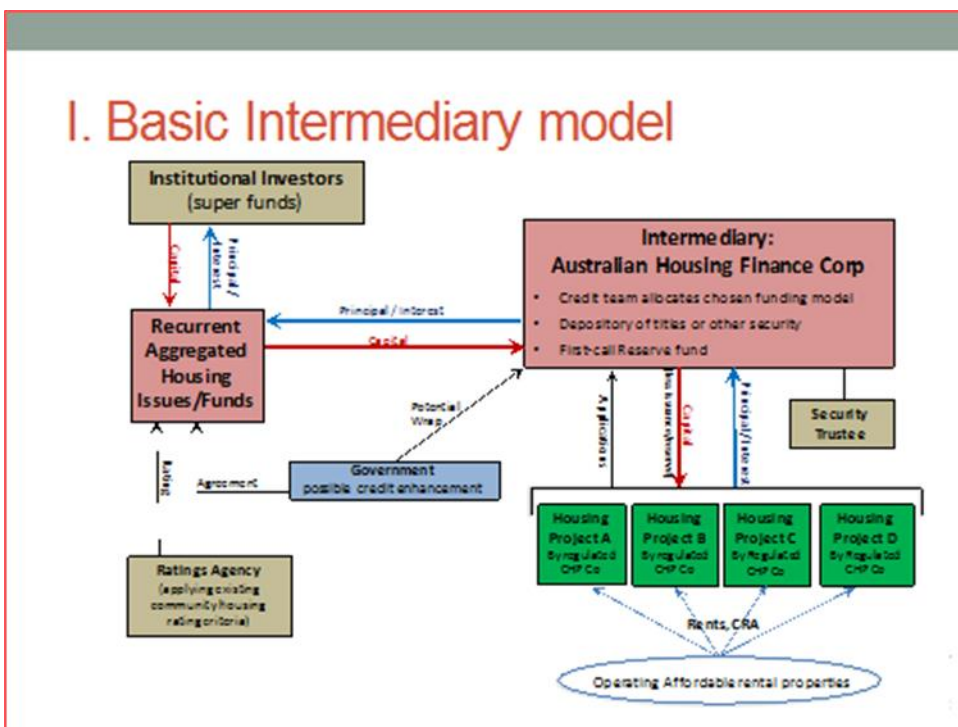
I. Basic Intermediary model

Institutional Investors
(super funds)

Capital

Principal / Interest

Recurrent Aggregated Housing Issues/Funds

Principal / Interest

Capital

Intermediary:
Australian Housing Finance Corp

• Credit team allocates chosen funding model
• Depository of titles or other security
• First-call Reserve fund

Potential Wrap

Rating

Agreement

Government
possible credit enhancement

Applications

Capital
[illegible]

Principal / Interest

Security Trustee

Ratings Agency
(applying existing community housing rating criteria)

Housing Project A
By regulated CHP Co

Housing Project B
By regulated CHP Co

Housing Project C
By Regulated CHP Co

Housing Project D
By Regulated CHP Co

Rents, CRA

Operating Affordable rental properties